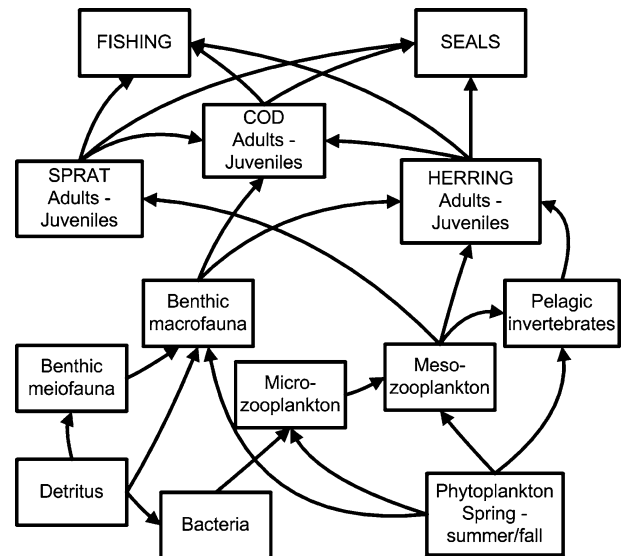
FISHING

SEALS

COD Adults - Juveniles

SPRAT Adults - Juveniles

HERRING Adults - Juveniles

Benthic macrofauna

Pelagic invertebrates

Benthic meiofauna

Micro-zooplankton

Meso-zooplankton

Detritus

Bacteria

Phytoplankton Spring - summer/fall